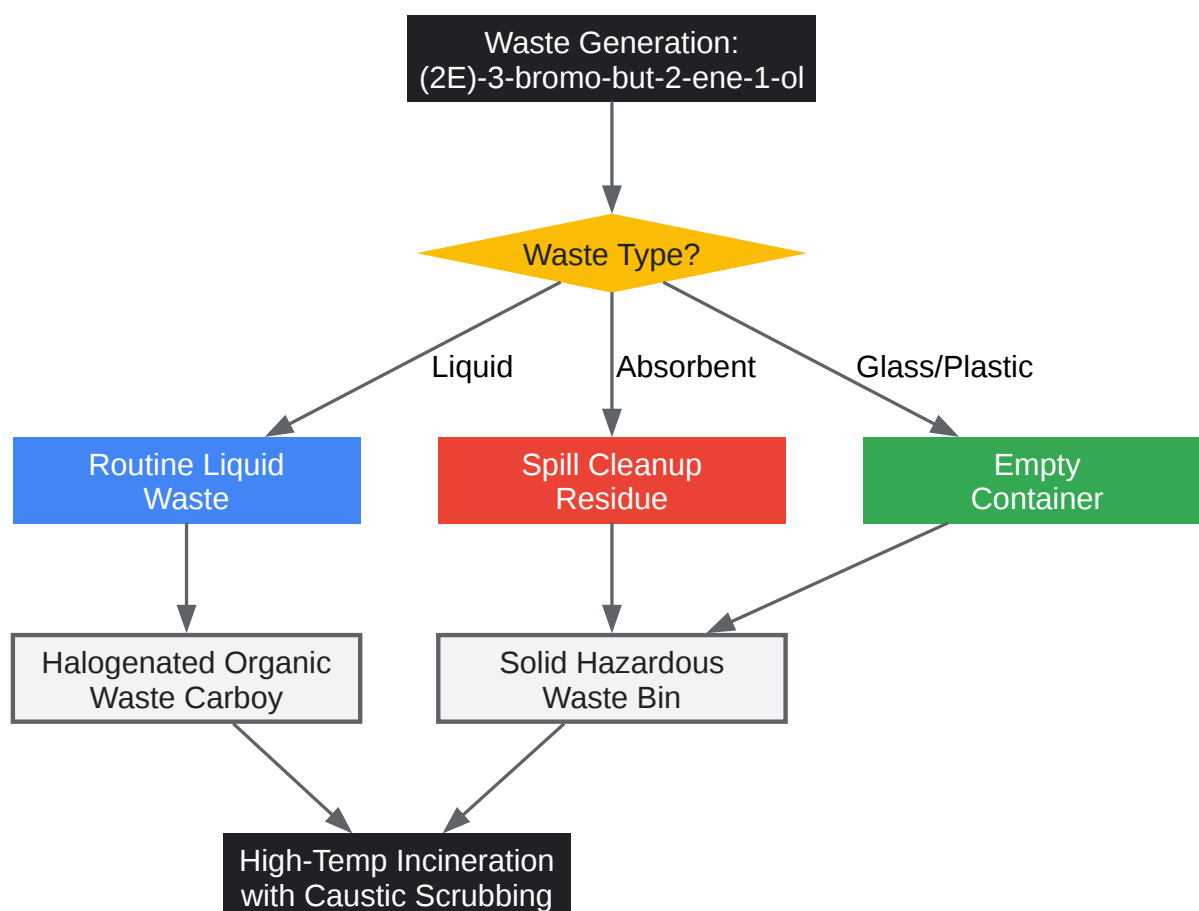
Waste Generation:
(2E)-3-bromo-but-2-ene-1-ol

Waste Type?

Liquid

Absorbent

Glass/Plastic

Routine Liquid Waste

Spill Cleanup Residue

Empty Container

Halogenated Organic Waste Carboy

Solid Hazardous Waste Bin

High-Temp Incineration with Caustic Scrubbing